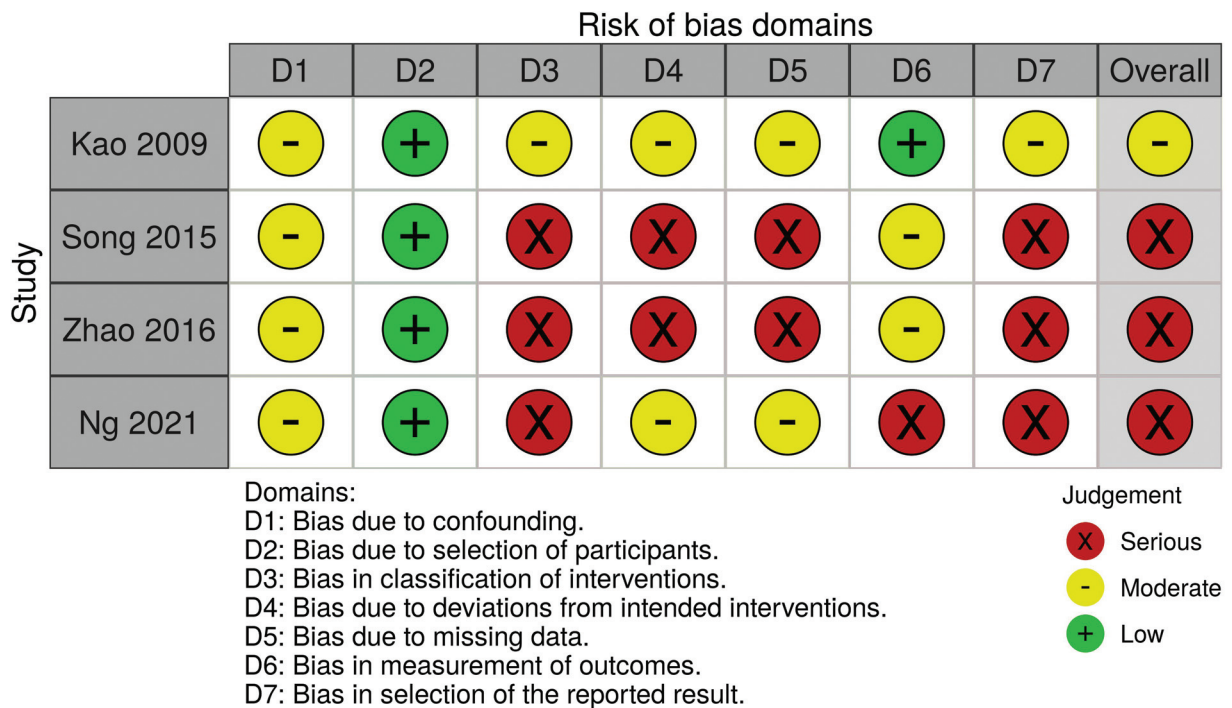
Risk of bias domains

Study

| | D1 | D2 | D3 | D4 | D5 | D6 | D7 | Overall |
|---|---|---|---|---|---|---|---|---|
| Kao 2009 | - | + | - | - | - | + | - | - |
| Song 2015 | - | + | X | X | X | - | X | X |
| Zhao 2016 | - | + | X | X | X | - | X | X |
| Ng 2021 | - | + | X | - | - | X | X | X |

Domains:
D1: Bias due to confounding.
D2: Bias due to selection of participants.
D3: Bias in classification of interventions.
D4: Bias due to deviations from intended interventions.
D5: Bias due to missing data.
D6: Bias in measurement of outcomes.
D7: Bias in selection of the reported result.

Judgement
X Serious
- Moderate
+ Low